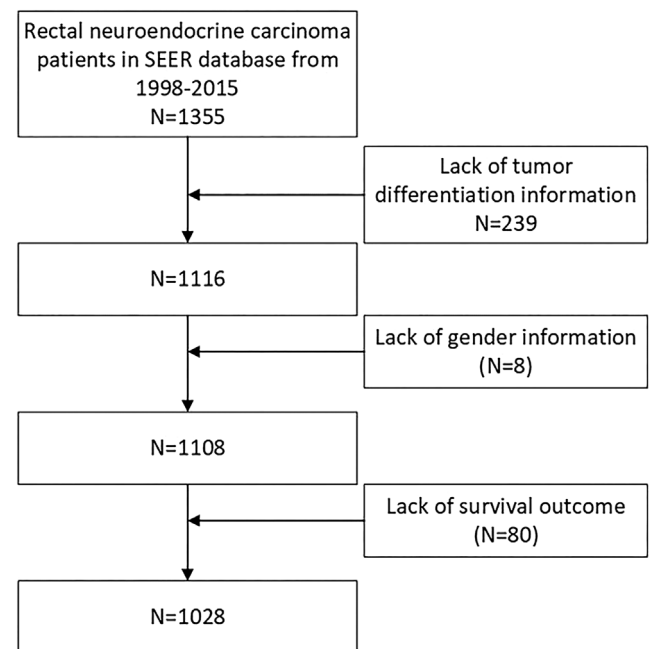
Rectal neuroendocrine carcinoma patients in SEER database from 1998-2015
N=1355

Lack of tumor differentiation information
N=239

N=1116

Lack of gender information
(N=8)

N=1108

Lack of survival outcome
(N=80)

N=1028